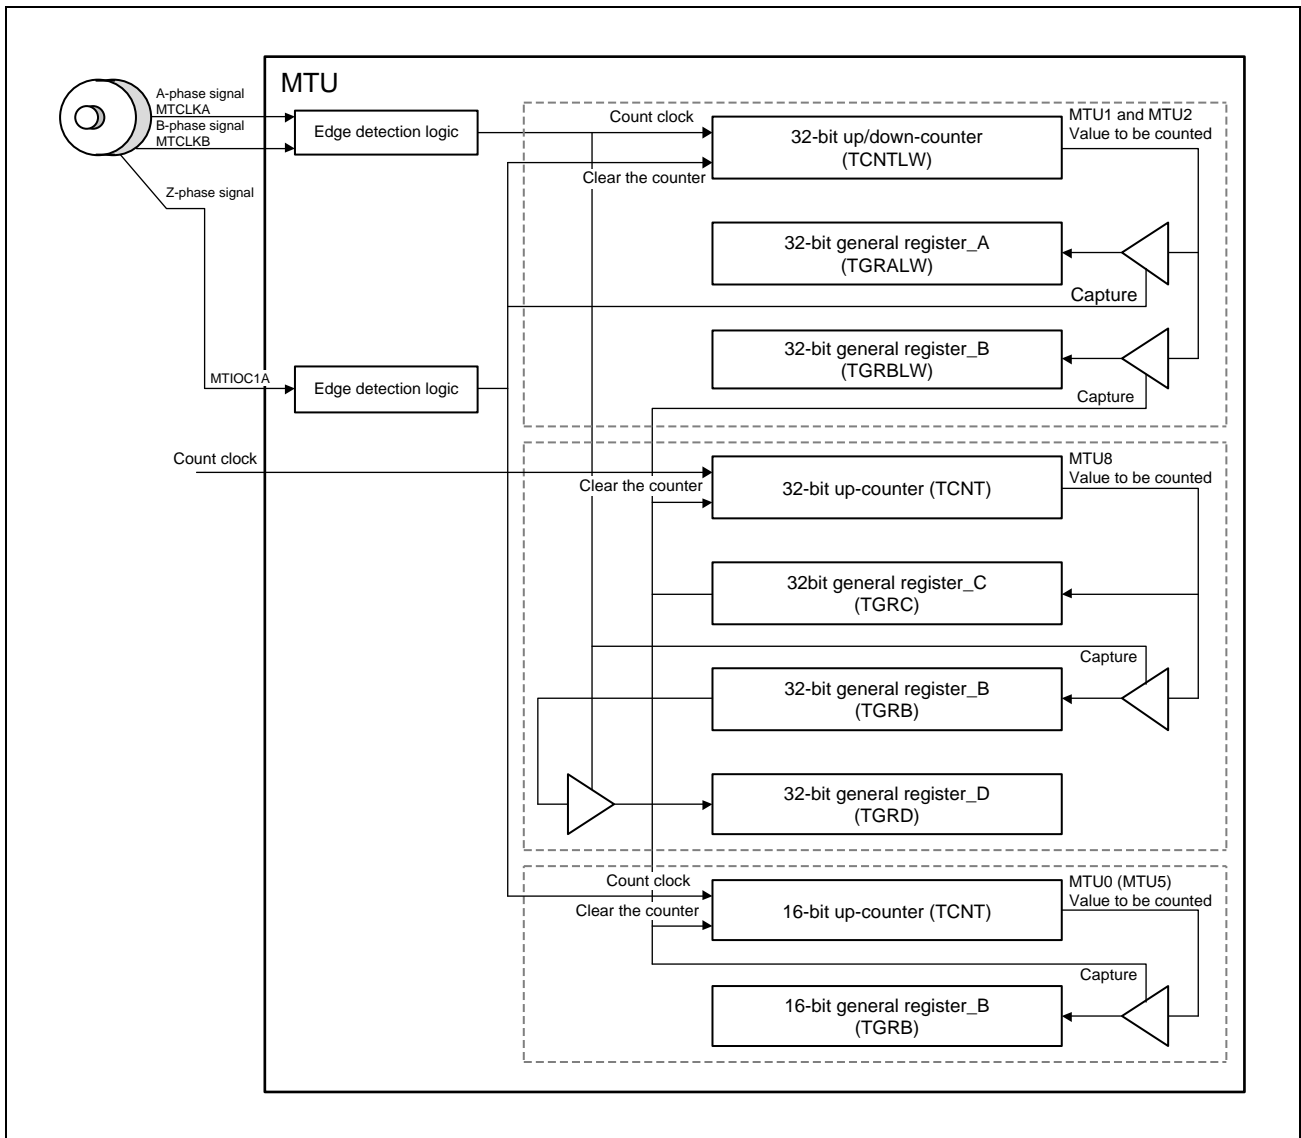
MTU

A-phase signal
MTCLKA
B-phase signal
MTCLKB

Z-phase signal

Edge detection logic

Count clock

MTU1 and MTU2
Value to be counted

32-bit up/down-counter
(TCNTLW)

Clear the counter

32-bit general register_A
(TGRALW)

Capture

32-bit general register_B
(TGRBLW)

MTIOC1A

Edge detection logic

Capture

Count clock

MTU8
Value to be counted

Clear the counter

32-bit up-counter (TCNT)

32bit general register_C
(TGRC)

Capture

32-bit general register_B
(TGRB)

32-bit general register_D
(TGRD)

Count clock

MTU0 (MTU5)
Value to be counted

Clear the counter

16-bit up-counter (TCNT)

Capture

16-bit general register_B
(TGRB)